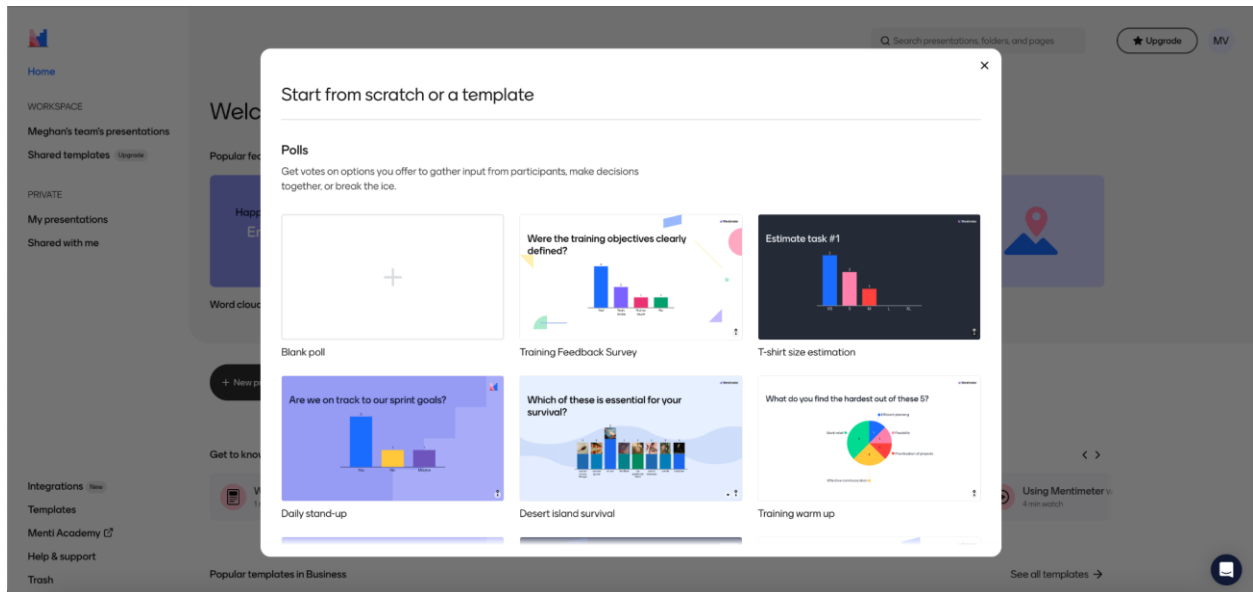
Home

WORKSPACE

Meghan's team's presentations

Shared templates Upgrade

PRIVATE

My presentations

Shared with me

Integrations New

Templates

Menti Academy

Help & support

Trash

Search presentations, folders, and pages

Upgrade

MV

Welc

Popular fe

Happ

Er

Word cloud

+ New p

Get to kno

Using Mentimeter

4 min watch

Popular templates in Business

See all templates →

Start from scratch or a template

×

Polls

Get votes on options you offer to gather input from participants, make decisions together, or break the ice.

+

Blank poll

Were the training objectives clearly defined?

Training Feedback Survey

Estimate task #1

T-shirt size estimation

Are we on track to our sprint goals?

Daily stand-up

Which of these is essential for your survival?

Desert island survival

What do you find the hardest out of these 5?

Training warm up